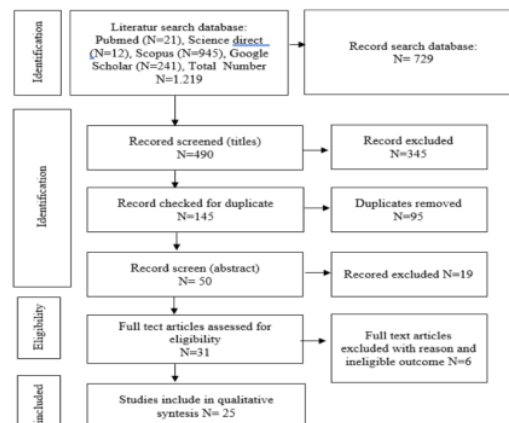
Identification

Literatur search database: Pubmed (N=21), Science direct (N=12), Scopus (N=945), Google Scholar (N=241), Total Number N=1.219

Record search database: N= 729

Identification

Recored screened (titles) N=490

Record excluded N=345

Record checked for duplicate N=145

Duplicates removed N=95

Record screen (abstract) N= 50

Recored excluded N=19

Eligibility

Full tect articles assessed for eligibility N=31

Full text articles excluded with reason and ineligible outcome N=6

included

Studies include in qualitative syntesis N= 25